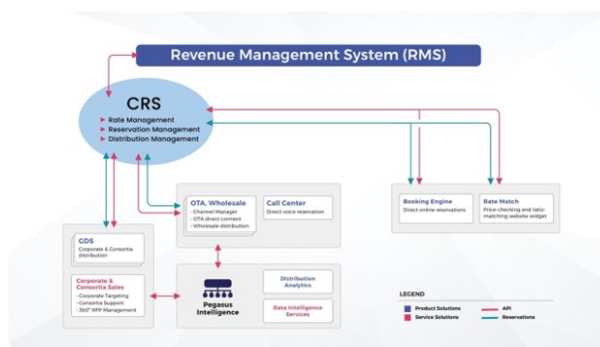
Revenue Management System (RMS)

CRS
Rate Management
Reservation Management
Distribution Management

OTA, Wholesale
- Channel Manager
- OTA direct connect
- Wholesale distribution

Call Center
Direct voice reservation

Booking Engine
Direct online reservations

Rate Match
Price-checking and ratio-matching website widget

GDS
Corporate & Consortia distribution

Corporate & Consortia Sales
- Corporate Targeting
- Consortia Support
- 360° RFP Management

Pegasus Intelligence

Distribution Analytics

Data Intelligence Services

LEGEND
Product Solutions
Service Solutions
API
Reservations